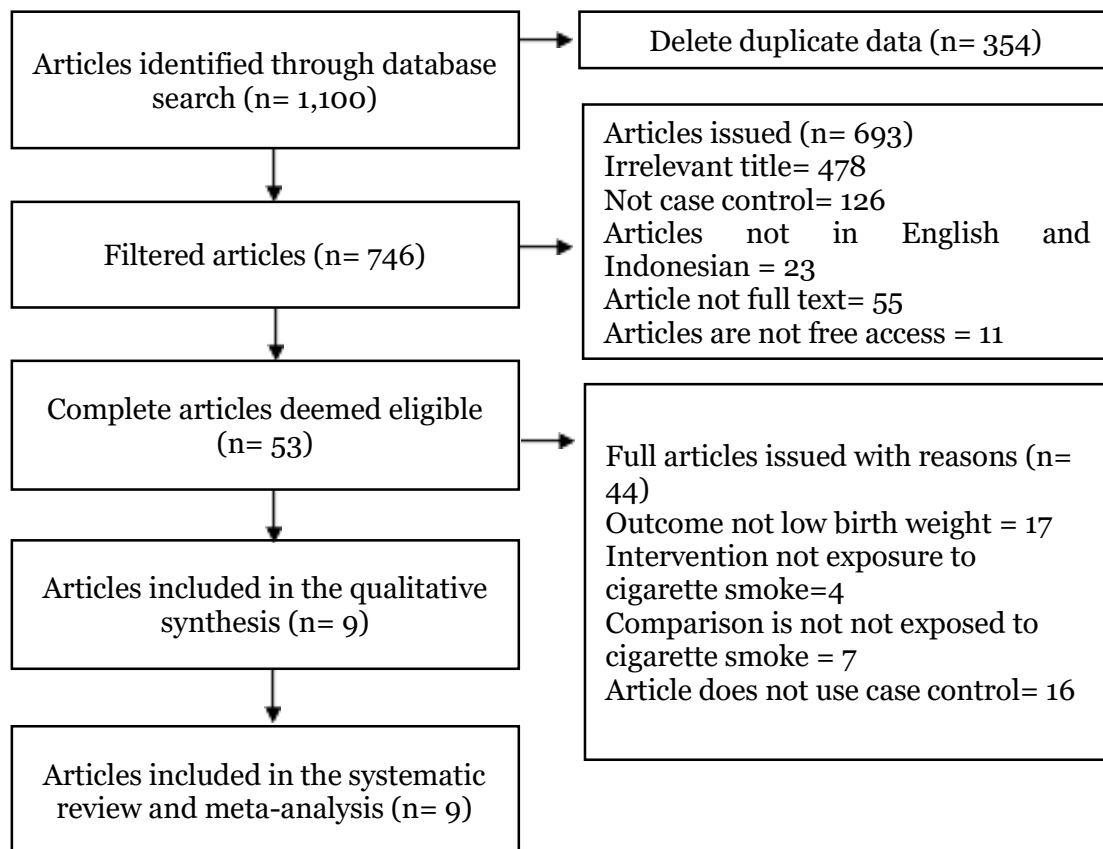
Articles identified through database search (n= 1,100)

Delete duplicate data (n= 354)

Filtered articles (n= 746)

Articles issued (n= 693)
Irrelevant title= 478
Not case control= 126
Articles not in English and Indonesian = 23
Article not full text= 55
Articles are not free access = 11

Complete articles deemed eligible (n= 53)

Full articles issued with reasons (n= 44)
Outcome not low birth weight = 17
Intervention not exposure to cigarette smoke=4
Comparison is not not exposed to cigarette smoke = 7
Article does not use case control= 16

Articles included in the qualitative synthesis (n= 9)

Articles included in the systematic review and meta-analysis (n= 9)